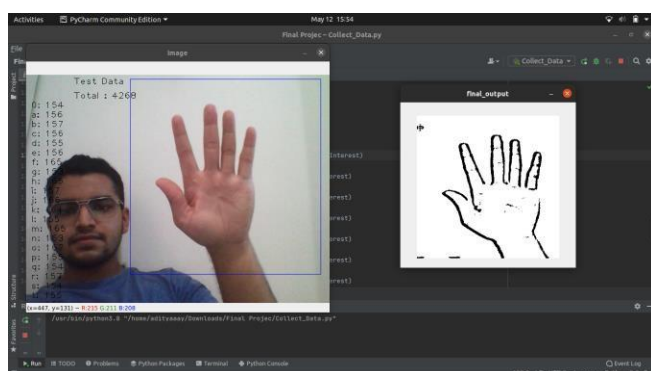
Activities PyCharm Community Edition ▾ May 12 15:54

Final Projec - Collect_Data.py

File

Image

Test Data

Total : 4268

0: 154
a: 156
b: 157
c: 156
d: 155
e: 156
f: 165
g: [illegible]
h: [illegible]
i: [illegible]
j: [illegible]
k: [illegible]
l: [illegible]
m: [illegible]
n: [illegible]
o: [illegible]
p: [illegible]
q: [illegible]
r: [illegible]

(x=847, y=131) ~ R:233 G:231 B:208

Final_output

Collect_Data ▾

interest)

erest)

erest)

erest)

erest)

erest)

/usr/bin/python3.8 "/home/adityaasy/Downloads/Final Projec/Collect_Data.py"

Run TODO Problems Python Packages Terminal Python Console Event Log